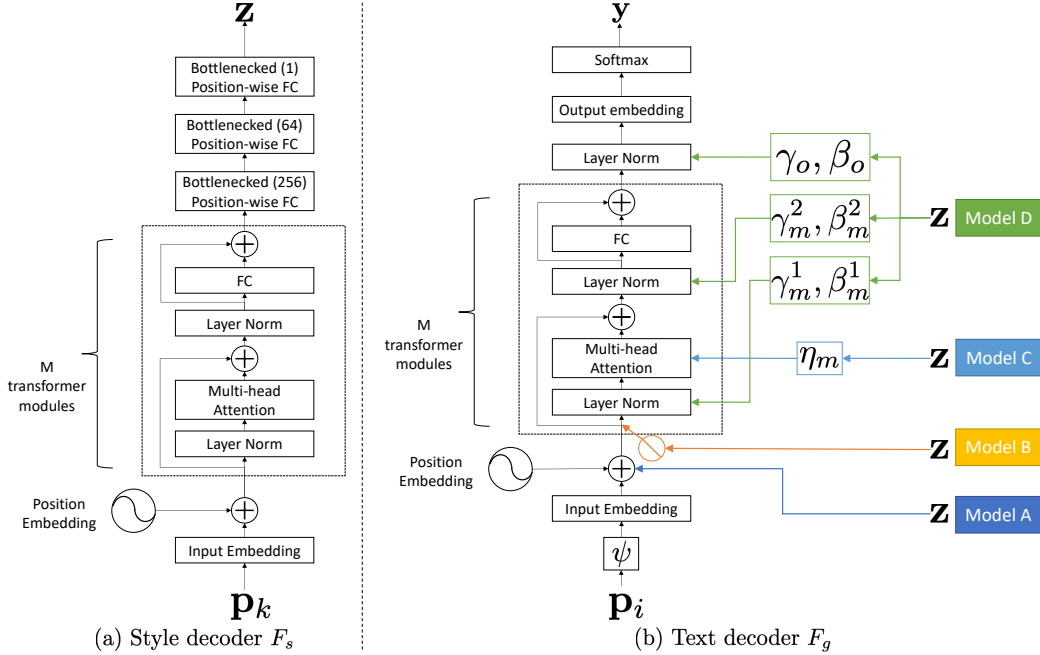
$\mathbf{z}$

Bottlenecked (1) Position-wise FC

Bottlenecked (64) Position-wise FC

Bottlenecked (256) Position-wise FC

FC

Layer Norm

Multi-head Attention

Layer Norm

M transformer modules

Position Embedding

Input Embedding

$\mathbf{p}_k$

(a) Style decoder $F_s$

$\mathbf{y}$

Softmax

Output embedding

Layer Norm

$\gamma_o, \beta_o$

FC

Layer Norm

$\gamma_m^2, \beta_m^2$

$\mathbf{z}$ Model D

$\gamma_m^1, \beta_m^1$

M transformer modules

Multi-head Attention

$\eta_m$

$\mathbf{z}$ Model C

Layer Norm

$\mathbf{z}$ Model B

Position Embedding

Input Embedding

$\mathbf{z}$ Model A

$\psi$

$\mathbf{p}_i$

(b) Text decoder $F_g$